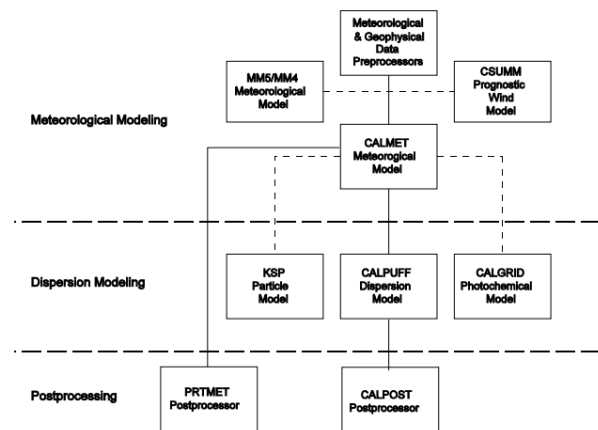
Meteorological & Geophysical Data Preprocessors

MM5/MM4 Meteorological Model

CSUMM Prognostic Wind Model

Meteorological Modeling

CALMET Meteorogical Model

Dispersion Modeling

KSP Particle Model

CALPUFF Dispersion Model

CALGRID Photochemical Model

Postprocessing

PRTMET Postprocessor

CALPOST Postprocessor